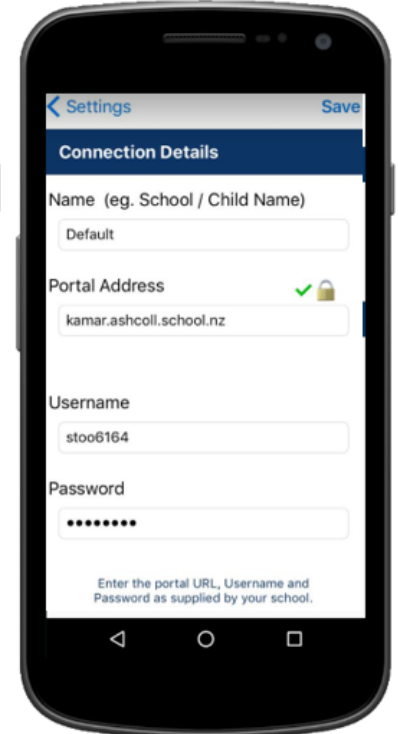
Settings Save

Connection Details

Name (eg. School / Child Name)

Default

Portal Address

kamar.ashcoll.school.nz

Username

stoo6164

Password

•••••••••

Enter the portal URL, Username and Password as supplied by your school.